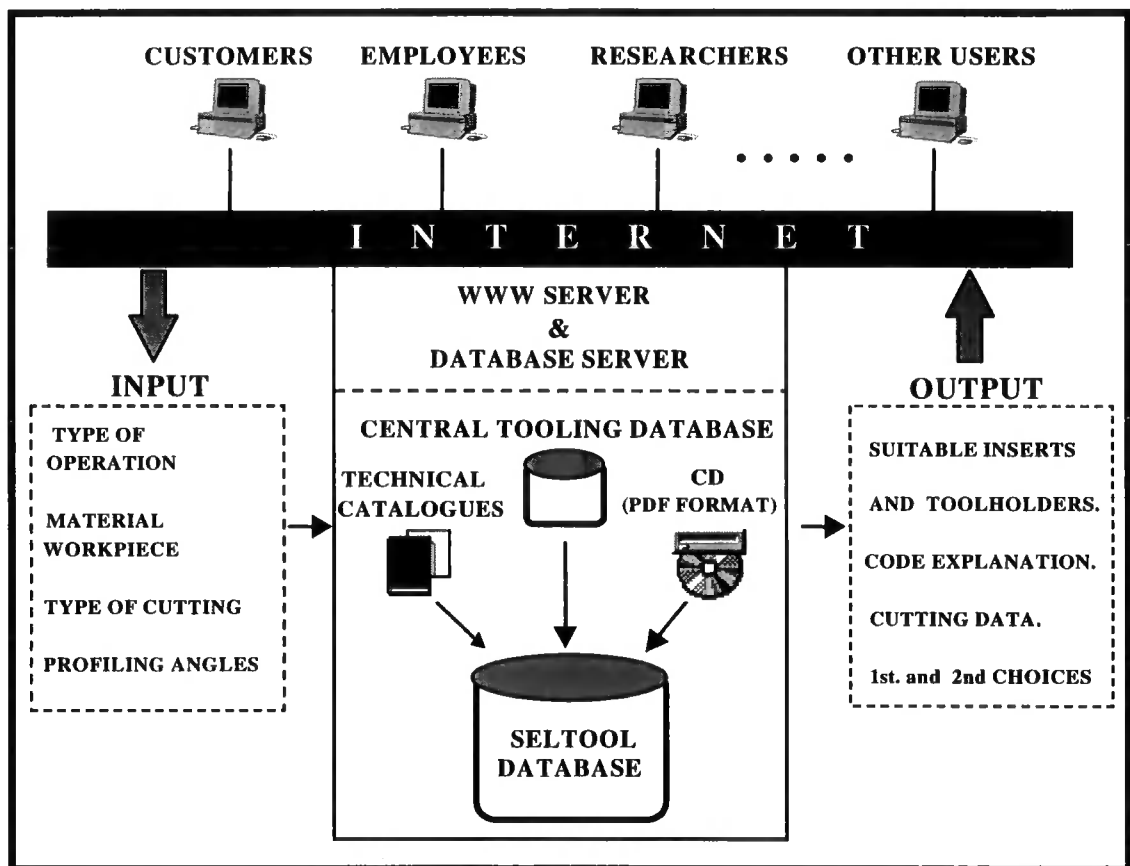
CUSTOMERS EMPLOYEES RESEARCHERS OTHER USERS

I N T E R N E T

WWW SERVER
&
DATABASE SERVER

INPUT

TYPE OF OPERATION

MATERIAL WORKPIECE

TYPE OF CUTTING

PROFILING ANGLES

CENTRAL TOOLING DATABASE

TECHNICAL CATALOGUES

CD (PDF FORMAT)

SELTOOL DATABASE

OUTPUT

SUITABLE INSERTS AND TOOLHOLDERS.

CODE EXPLANATION.

CUTTING DATA.

1st. and 2nd CHOICES